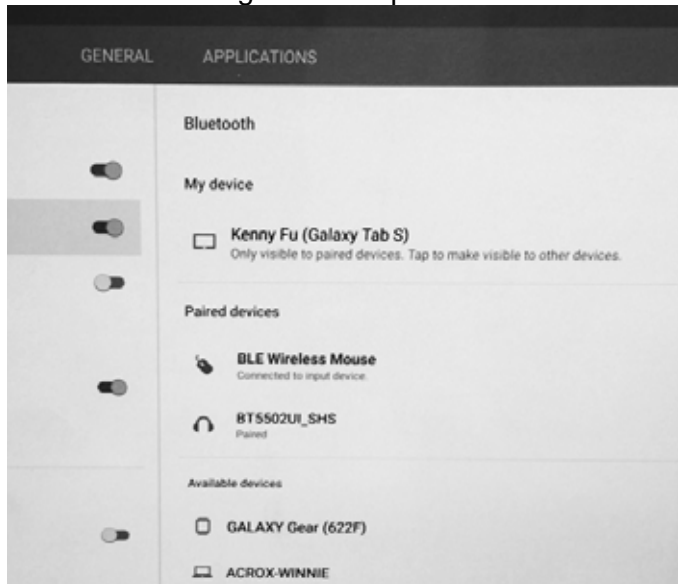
GENERAL APPLICATIONS

Bluetooth

My device

Kenny Fu (Galaxy Tab S)
Only visible to paired devices. Tap to make visible to other devices.

Paired devices

BLE Wireless Mouse
Connected to input device.

BT5502UI_SHS
Paired

Available devices

GALAXY Gear (622F)

ACROX-WINNIE